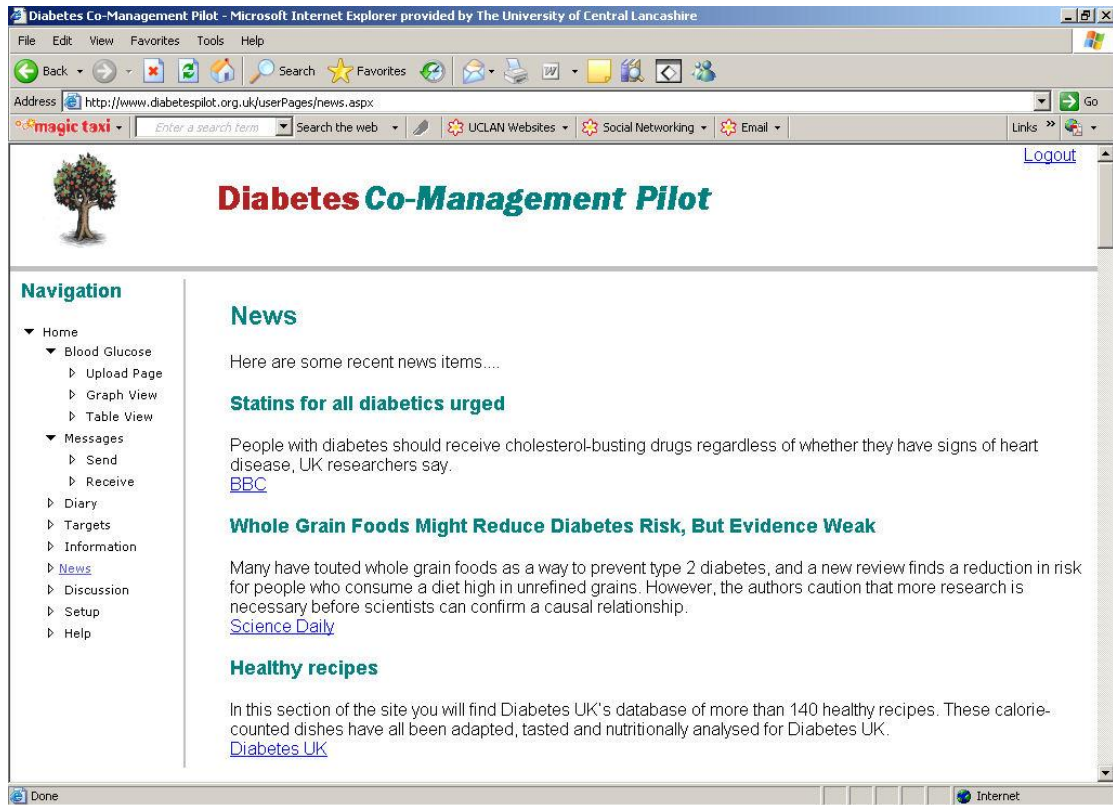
Diabetes Co-Management Pilot - Microsoft Internet Explorer provided by The University of Central Lancashire

File Edit View Favorites Tools Help

Back Search Favorites

Address http://www.diabetespilot.org.uk/userPages/news.aspx Go

magic taxi Enter a search term Search the web UCLAN Websites Social Networking Email Links

Logout

Diabetes Co-Management Pilot

Navigation

Home
Blood Glucose
Upload Page
Graph View
Table View
Messages
Send
Receive
Diary
Targets
Information
News
Discussion
Setup
Help

News

Here are some recent news items....

Statins for all diabetics urged

People with diabetes should receive cholesterol-busting drugs regardless of whether they have signs of heart disease, UK researchers say.
BBC

Whole Grain Foods Might Reduce Diabetes Risk, But Evidence Weak

Many have touted whole grain foods as a way to prevent type 2 diabetes, and a new review finds a reduction in risk for people who consume a diet high in unrefined grains. However, the authors caution that more research is necessary before scientists can confirm a causal relationship.
Science Daily

Healthy recipes

In this section of the site you will find Diabetes UK's database of more than 140 healthy recipes. These calorie-counted dishes have all been adapted, tasted and nutritionally analysed for Diabetes UK.
Diabetes UK

Done

Internet